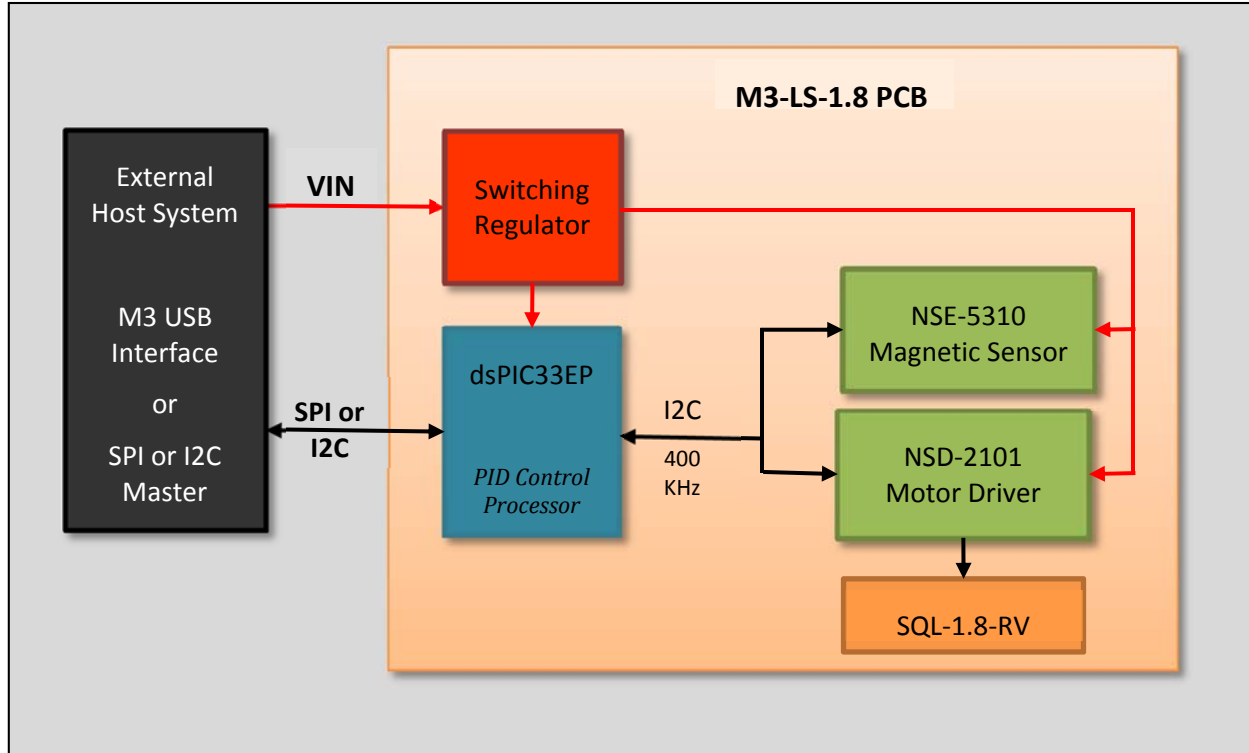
M3-LS-1.8 PCB

External Host System

M3 USB Interface

or

SPI or I2C Master

VIN

SPI or I2C

Switching Regulator

dsPIC33EP

PID Control Processor

I2C

400 KHz

NSE-5310 Magnetic Sensor

NSD-2101 Motor Driver

SQL-1.8-RV